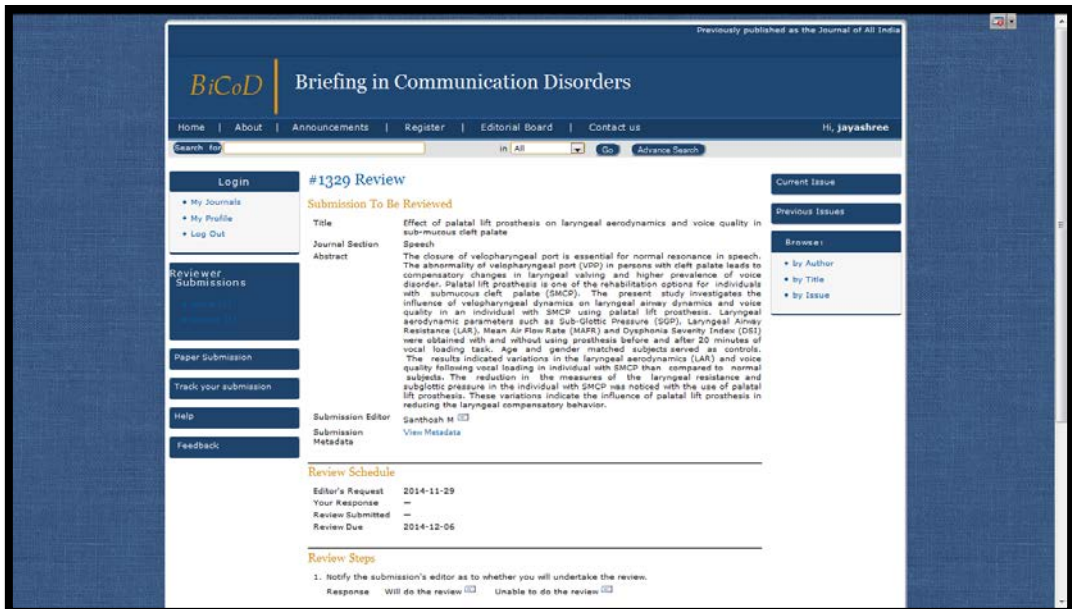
Previously published as the Journal of All India

BiCoD

Briefing in Communication Disorders

Home | About | Announcements | Register | Editorial Board | Contact us

Hi, jayashree

Search for

in All

Go

Advance Search

Login

• My Journals
• My Profile
• Log Out

Reviewer Submissions

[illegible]
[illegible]

Paper Submission

Track your submission

Help

Feedback

#1329 Review

Submission To Be Reviewed

| Title | Effect of palatal lift prosthesis on laryngeal aerodynamics and voice quality in sub-mucous cleft palate |
|---|---|
| Journal Section | Speech |
| Abstract | The closure of velopharyngeal port is essential for normal resonance in speech. The abnormality of velopharyngeal port (VPP) in persons with cleft palate leads to compensatory changes in laryngeal valving and higher prevalence of voice disorder. Palatal lift prosthesis is one of the rehabilitation options for individuals with submucous cleft palate (SMCP). The present study investigates the influence of velopharyngeal dynamics on laryngeal airway dynamics and voice quality in an individual with SMCP using palatal lift prosthesis. Laryngeal aerodynamic parameters such as Sub-Glottic Pressure (SGP), Laryngeal Airway Resistance (LAR), Mean Air Flow Rate (MAFR) and Dysphonia Severity Index (DSI) were obtained with and without using prosthesis before and after 20 minutes of vocal loading task. Age and gender matched subjects served as controls. The results indicated variations in the laryngeal aerodynamics (LAR) and voice quality following vocal loading in individual with SMCP than compared to normal subjects. The reduction in the measures of the laryngeal resistance and subglottic pressure in the individual with SMCP was noticed with the use of palatal lift prosthesis. These variations indicate the influence of palatal lift prosthesis in reducing the laryngeal compensatory behavior. |
| Submission Editor | Santhosh M |
| Submission Metadata | View Metadata |

Review Schedule

| Editor's Request | 2014-11-29 |
|---|---|
| Your Response | — |
| Review Submitted | — |
| Review Due | 2014-12-06 |

Review Steps

1. Notify the submission's editor as to whether you will undertake the review.

Response Will do the review Unable to do the review

Current Issue

Previous Issues

Browse:

• by Author
• by Title
• by Issue